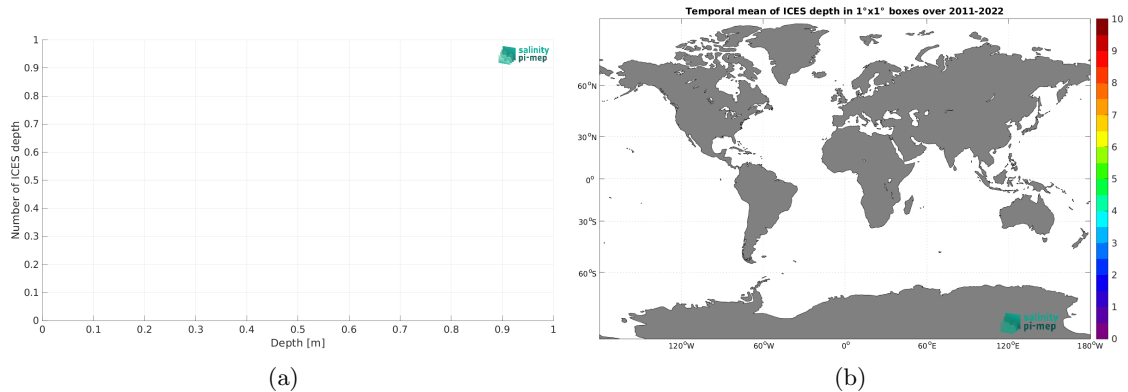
1
0.9
0.8
0.7
0.6
0.5
0.4
0.3
0.2
0.1
0

Number of ICES depth

salinity pi-mep

0 0.1 0.2 0.3 0.4 0.5 0.6 0.7 0.8 0.9 1

Depth [m]

(a)

Temporal mean of ICES depth in 1°x1° boxes over 2011-2022

$60^oN$
$30^oN$
$0^o$
$30^oS$
$60^oS$

$120^oW$ $60^oW$ $0^o$ $60^oE$ $120^oE$ $180^oW$

salinity pi-mep

10
9
8
7
6
5
4
3
2
1
0

(b)